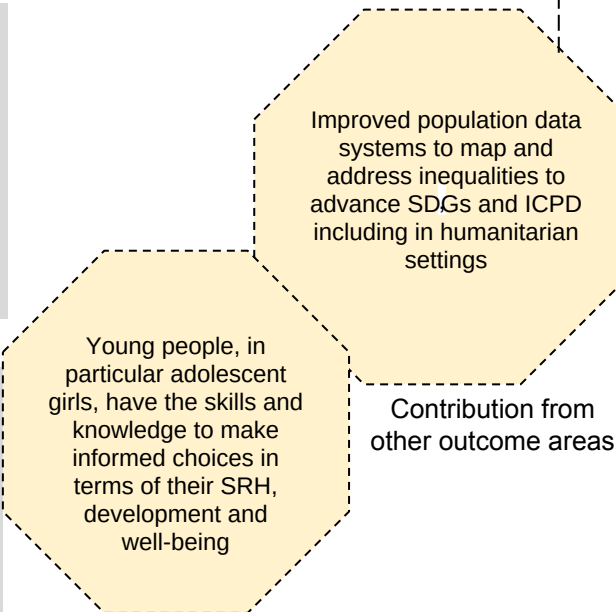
Improved population data systems to map and address inequalities to advance SDGs and ICPD including in humanitarian settings

Young people, in particular adolescent girls, have the skills and knowledge to make informed choices in terms of their SRH, development and well-being

Contribution from other outcome areas